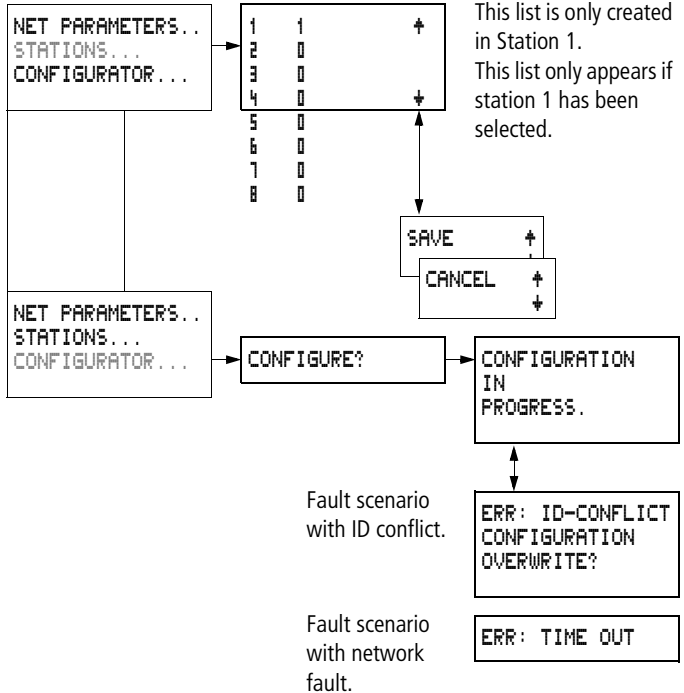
NET PARAMETERS..
STATIONS...
CONFIGURATOR...

| | |
|---|---|
| 1 | 1 |
| 2 | 0 |
| 3 | 0 |
| 4 | 0 |
| 5 | 0 |
| 6 | 0 |
| 7 | 0 |
| 8 | 0 |

This list is only created in Station 1.
This list only appears if station 1 has been selected.

SAVE

CANCEL

NET PARAMETERS..
STATIONS...
CONFIGURATOR...

CONFIGURE?

CONFIGURATION
IN
PROGRESS.

Fault scenario with ID conflict.

ERR: ID-CONFLICT
CONFIGURATION
OVERWRITE?

Fault scenario with network fault.

ERR: TIME OUT